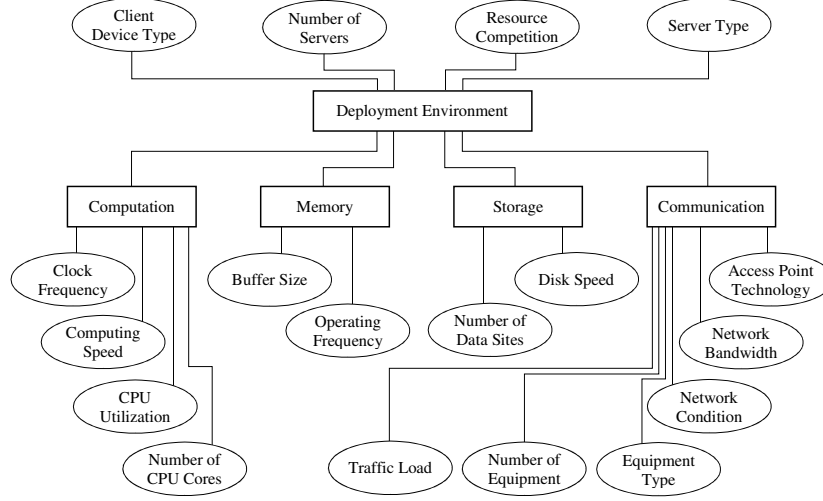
Client Device Type

Number of Servers

Resource Competition

Server Type

Deployment Environment

Computation

Memory

Storage

Communication

Clock Frequency

Computing Speed

CPU Utilization

Number of CPU Cores

Buffer Size

Operating Frequency

Number of Data Sites

Disk Speed

Access Point Technology

Network Bandwidth

Network Condition

Equipment Type

Number of Equipment

Traffic Load